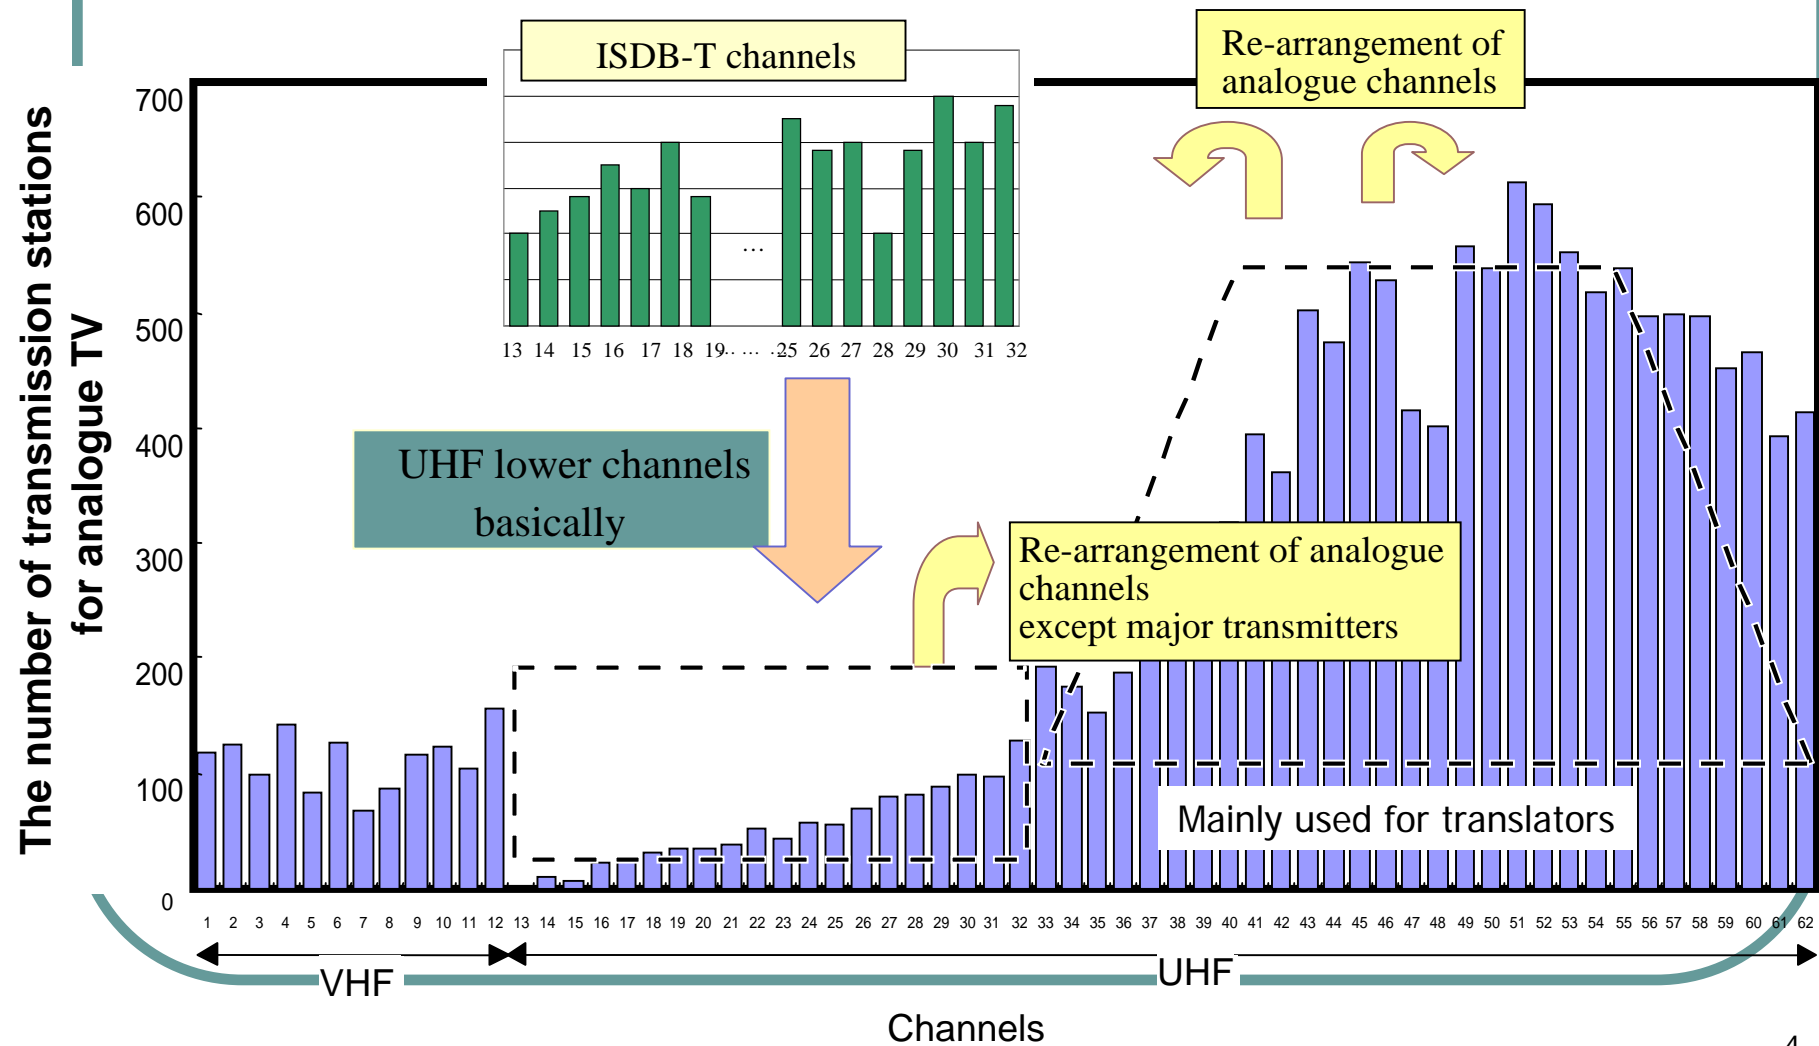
ISDB-T channels

Re-arrangement of analogue channels

The number of transmission stations for analogue TV

700
600
500
400
300
200
100
0

…

13 14 15 16 17 18 19… … …25 26 27 28 29 30 31 32

UHF lower channels basically

Re-arrangement of analogue channels except major transmitters

Mainly used for translators

1 2 3 4 5 6 7 8 9 10 11 12 13 14 15 16 17 18 19 20 21 22 23 24 25 26 27 28 29 30 31 32 33 34 35 36 37 38 39 40 41 42 43 44 45 46 47 48 49 50 51 52 53 54 55 56 57 58 59 60 61 62

VHF

UHF

Channels

4